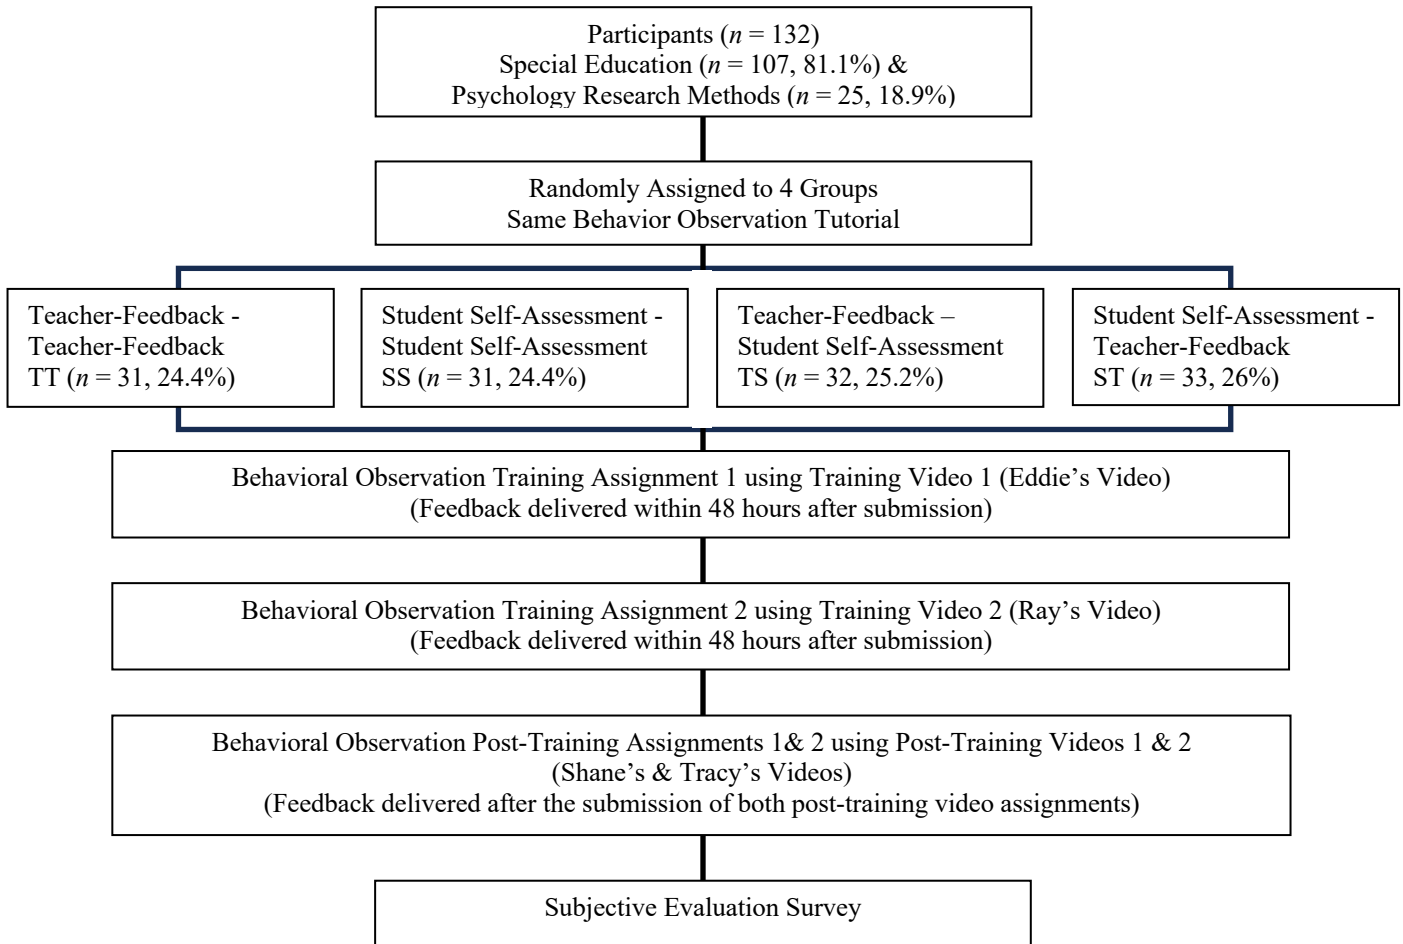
Participants ($n$ = 132)
Special Education ($n$ = 107, 81.1%) &
Psychology Research Methods ($n$ = 25, 18.9%)

Randomly Assigned to 4 Groups
Same Behavior Observation Tutorial

Teacher-Feedback -
Teacher-Feedback
TT ($n$ = 31, 24.4%)

Student Self-Assessment -
Student Self-Assessment
SS ($n$ = 31, 24.4%)

Teacher-Feedback –
Student Self-Assessment
TS ($n$ = 32, 25.2%)

Student Self-Assessment -
Teacher-Feedback
ST ($n$ = 33, 26%)

Behavioral Observation Training Assignment 1 using Training Video 1 (Eddie's Video)
(Feedback delivered within 48 hours after submission)

Behavioral Observation Training Assignment 2 using Training Video 2 (Ray's Video)
(Feedback delivered within 48 hours after submission)

Behavioral Observation Post-Training Assignments 1& 2 using Post-Training Videos 1 & 2
(Shane's & Tracy's Videos)
(Feedback delivered after the submission of both post-training video assignments)

Subjective Evaluation Survey